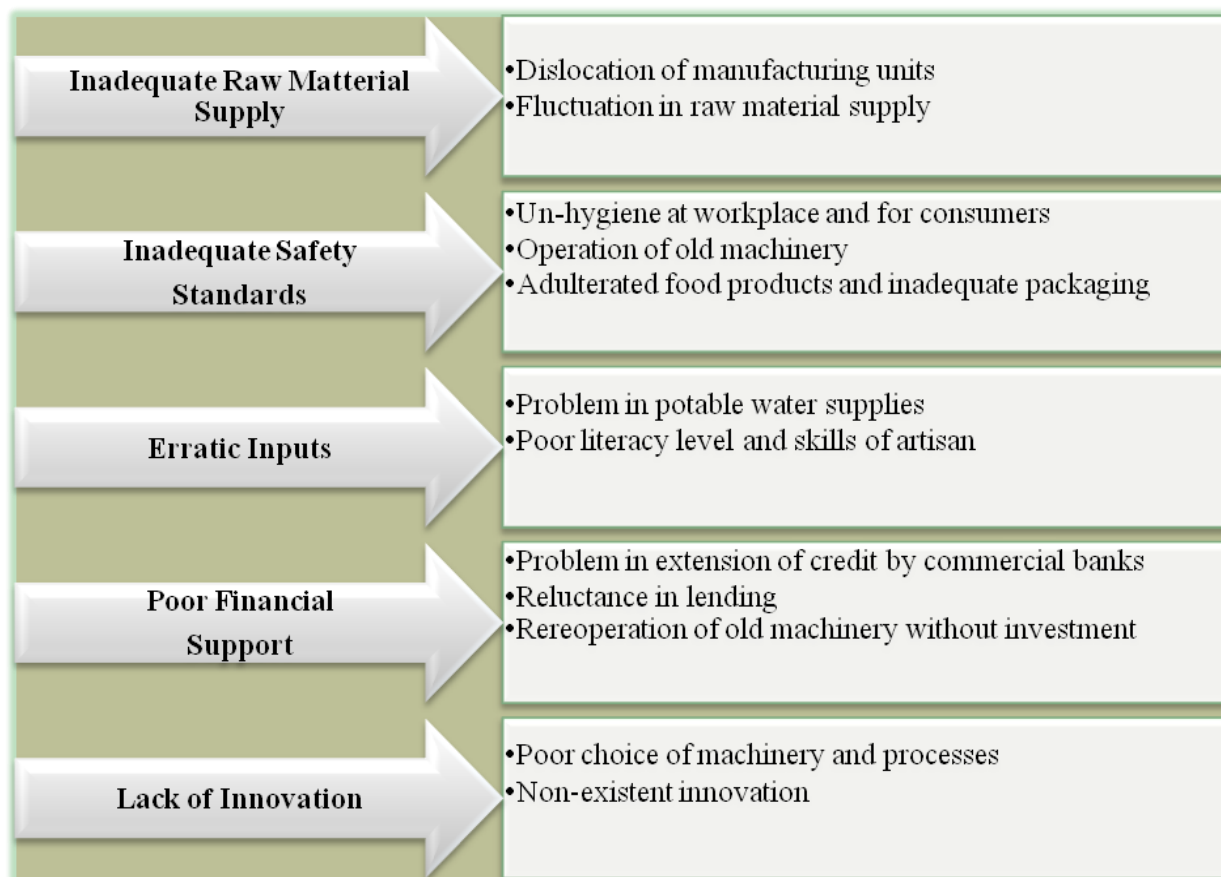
Inadequate Raw Matterial Supply

•Dislocation of manufacturing units
•Fluctuation in raw material supply

Inadequate Safety Standards

•Un-hygiene at workplace and for consumers
•Operation of old machinery
•Adulterated food products and inadequate packaging

Erratic Inputs

•Problem in potable water supplies
•Poor literacy level and skills of artisan

Poor Financial Support

•Problem in extension of credit by commercial banks
•Reluctance in lending
•Rereoperation of old machinery without investment

Lack of Innovation

•Poor choice of machinery and processes
•Non-existent innovation